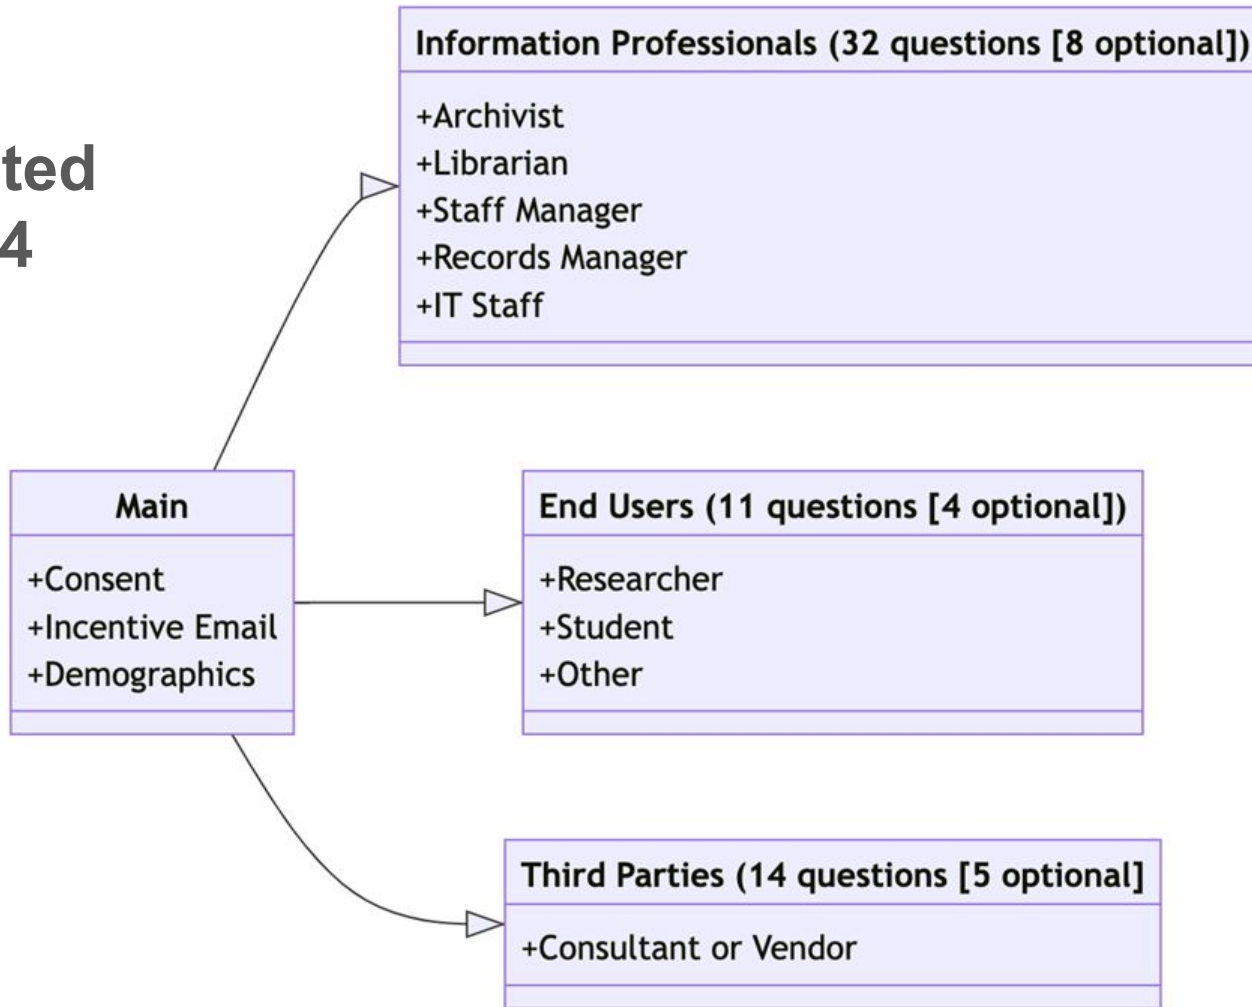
ted
4

Information Professionals (32 questions [8 optional])

+Archivist
+Librarian
+Staff Manager
+Records Manager
+IT Staff

Main

+Consent
+Incentive Email
+Demographics

End Users (11 questions [4 optional])

+Researcher
+Student
+Other

Third Parties (14 questions [5 optional]

+Consultant or Vendor